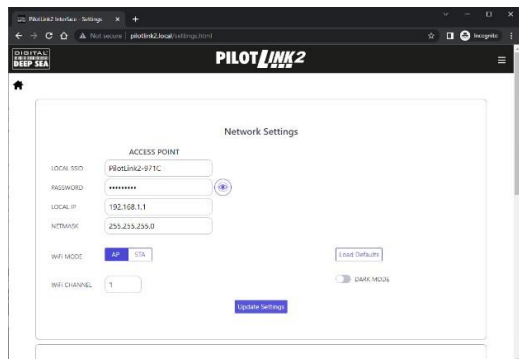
PilotLink2 Interface · Settings ×  +

Not secure | pilotlink2.local/settings.html

Incognito

DIGITAL DEEP SEA

PILOTLINK2

Network Settings

ACCESS POINT

LOCAL SSID PilotLink2-971C

PASSWORD ••••••••••

LOCAL IP 192.168.1.1

NETMASK 255.255.255.0

WIFI MODE AP STA

Load Defaults

DARK MODE

WIFI CHANNEL 1

Update Settings